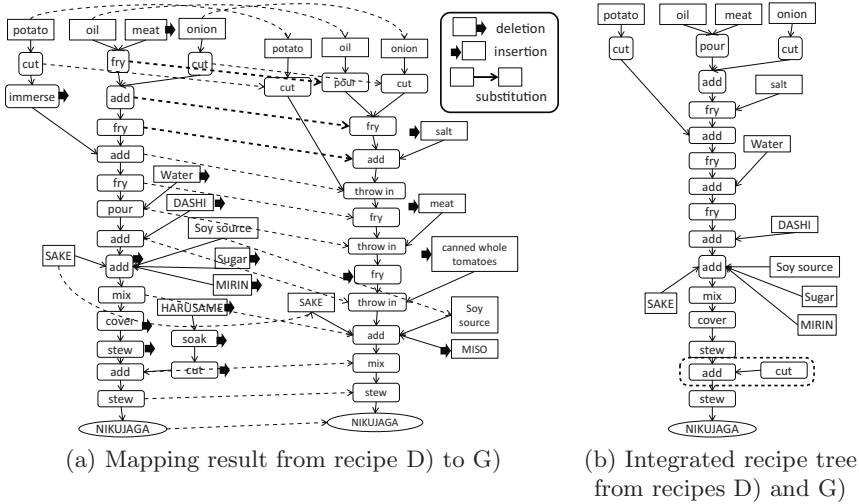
potato
oil
meat
onion
cut
fry
cut
immerse
add
fry
add
fry
Water
pour
DASHI
add
Soy source
SAKE
add
Sugar
MIRIN
mix
HARUSAME
cover
stew
soak
add
cut
stew
NIKUJAGA

potato
oil
onion
cut
pour
cut
fry
salt
add
throw in
fry
meat
throw in
canned whole tomatoes
fry
SAKE
throw in
Soy source
add
MISO
mix
stew
NIKUJAGA

deletion
insertion
substitution

(a) Mapping result from recipe D) to G)

potato
oil
meat
onion
cut
pour
cut
add
salt
fry
add
fry
Water
add
fry
DASHI
add
add
Soy source
SAKE
mix
Sugar
cover
MIRIN
stew
add
cut
stew
NIKUJAGA

(b) Integrated recipe tree from recipes D) and G)